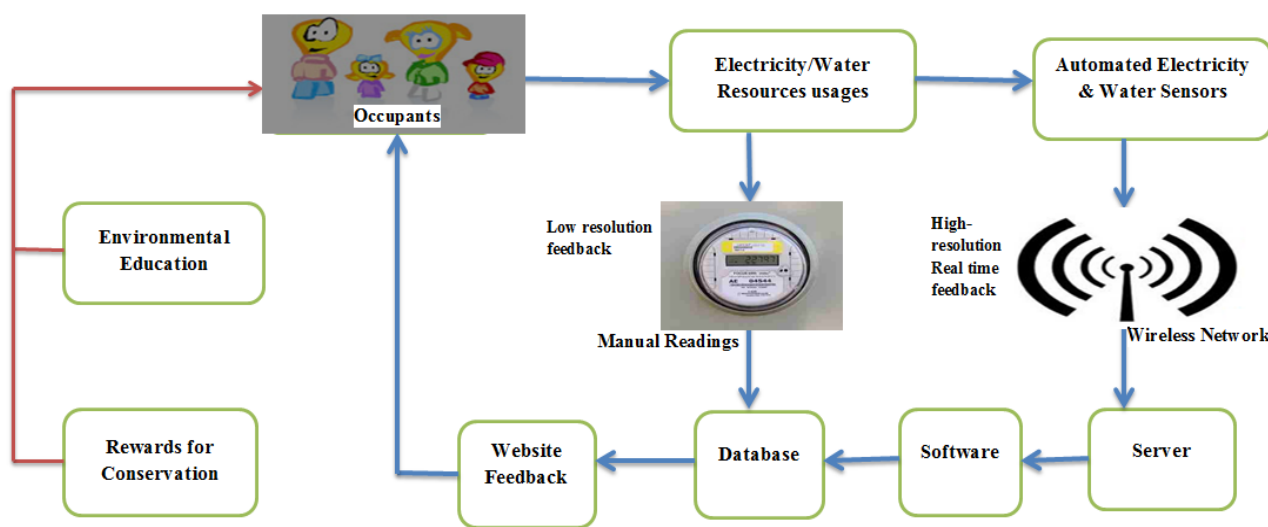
Occupants

Electricity/Water Resources usages

Automated Electricity & Water Sensors

Environmental Education

Low resolution feedback

High-resolution Real time feedback

Manual Readings

Wireless Network

Rewards for Conservation

Website Feedback

Database

Software

Server